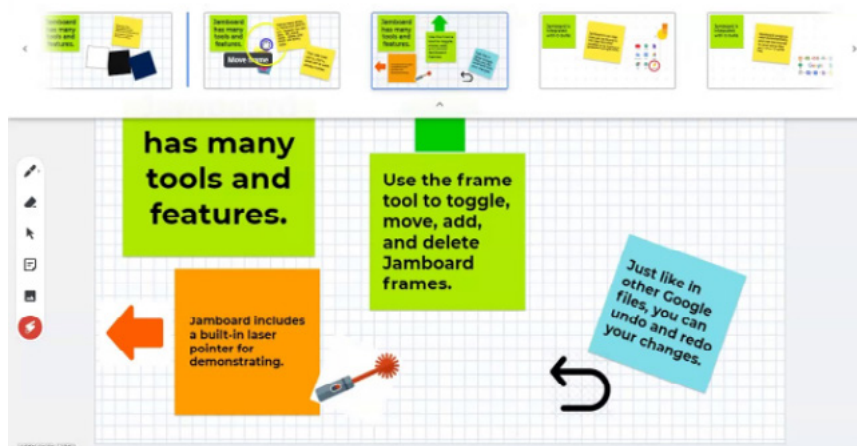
Jamboard has many tools and features.

Jamboard has many tools and features.

Move frame

Jamboard has many tools and features.

has many tools and features.

Use the frame tool to toggle, move, add, and delete Jamboard frames.

Just like in other Google files, you can undo and redo your changes.

Jamboard includes a built-in laser pointer for demonstrating.